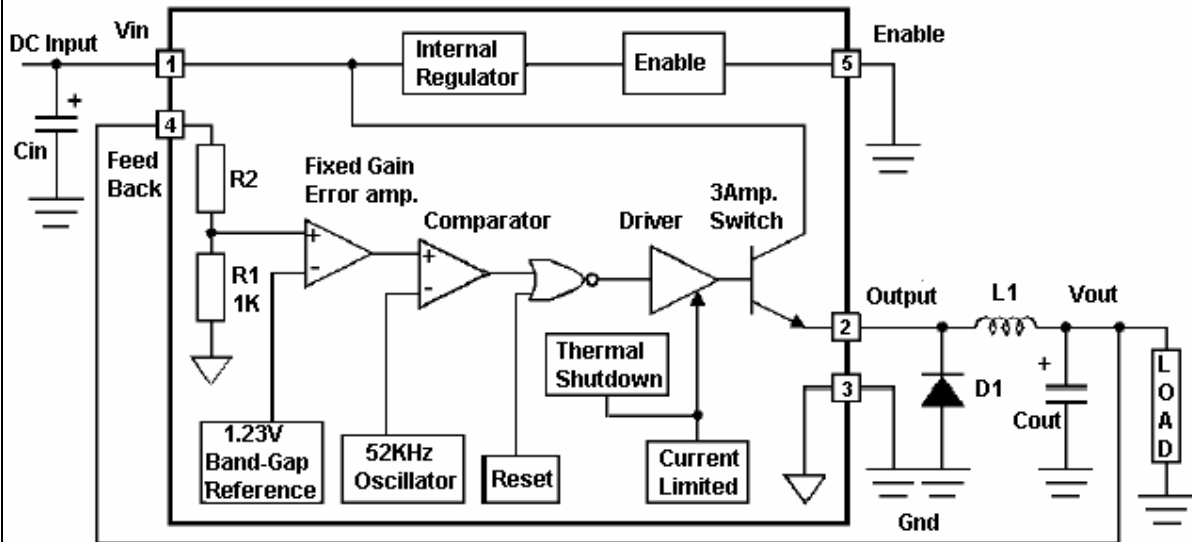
DC Input
Vin
1
Internal Regulator
Enable
5
Enable
+
Cin
4
Feed Back
R2
Fixed Gain Error amp.
+
-
R1 1K
Comparator
+
-
Driver
3Amp. Switch
Output
2
L1
Vout
Thermal Shutdown
3
D1
+
Cout
L O A D
1.23V Band-Gap Reference
52KHz Oscillator
Reset
Current Limited
Gnd